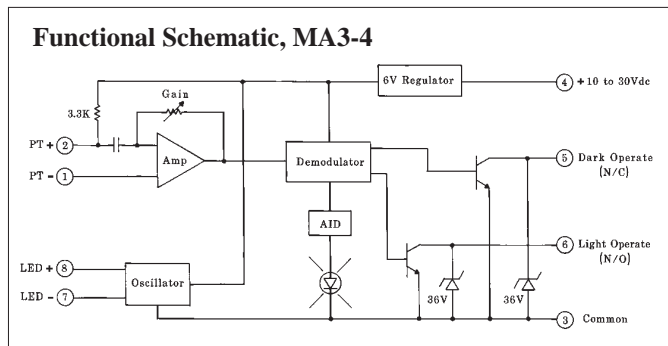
Functional Schematic, MA3-4

6V Regulator

4 +10 to 30Vdc

3.3K

Gain

PT + 2

PT - 1

Amp

Demodulator

5 Dark Operate (N/C)

AID

6 Light Operate (N/O)

LED + 8

LED - 7

Oscillator

36V

36V

3 Common